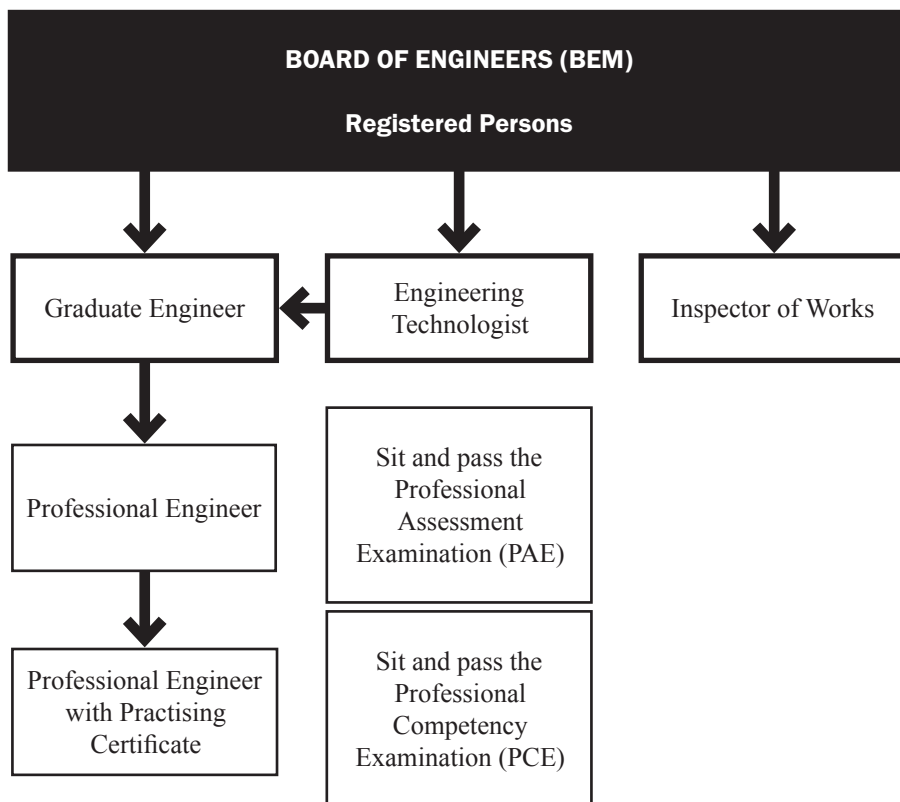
BOARD OF ENGINEERS (BEM)

Registered Persons

Graduate Engineer

Engineering Technologist

Inspector of Works

Professional Engineer

Sit and pass the Professional Assessment Examination (PAE)

Professional Engineer with Practising Certificate

Sit and pass the Professional Competency Examination (PCE)